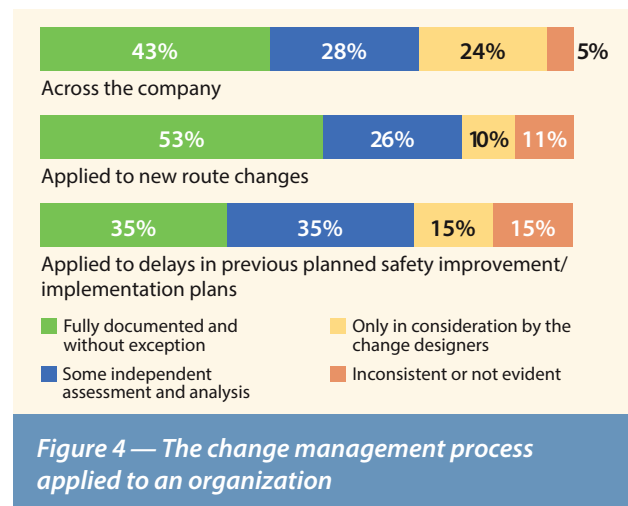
43% 28% 24% 5%

Across the company

53% 26% 10% 11%

Applied to new route changes

35% 35% 15% 15%

Applied to delays in previous planned safety improvement/ implementation plans

Fully documented and without exception

Only in consideration by the change designers

Some independent assessment and analysis

Inconsistent or not evident

Figure 4 — The change management process applied to an organization